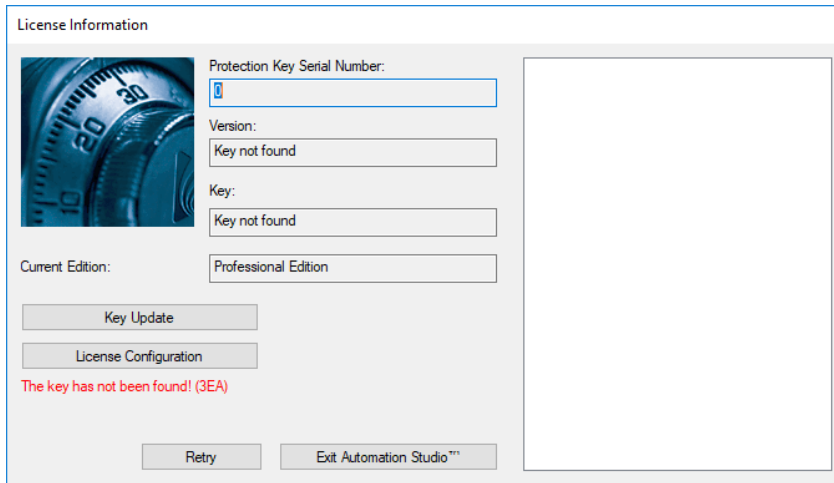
License Information

Protection Key Serial Number:
0

Version:
Key not found

Key:
Key not found

Current Edition:
Professional Edition

Key Update

License Configuration

The key has not been found! (3EA)

Retry

Exit Automation Studio™